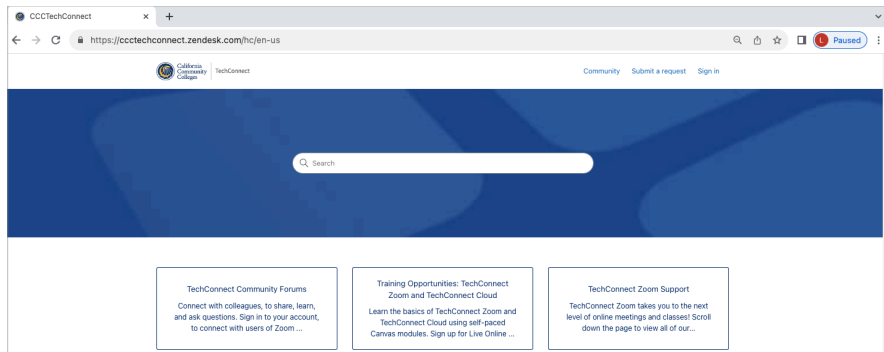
CCCTechConnect × +

https://ccctechconnect.zendesk.com/hc/en-us

L Paused

California Community Colleges | TechConnect

Community Submit a request Sign in

Search

TechConnect Community Forums

Connect with colleagues, to share, learn, and ask questions. Sign in to your account, to connect with users of Zoom ...

Training Opportunities: TechConnect Zoom and TechConnect Cloud

Learn the basics of TechConnect Zoom and TechConnect Cloud using self-paced Canvas modules. Sign up for Live Online ...

TechConnect Zoom Support

TechConnect Zoom takes you to the next level of online meetings and classes! Scroll down the page to view all of our...